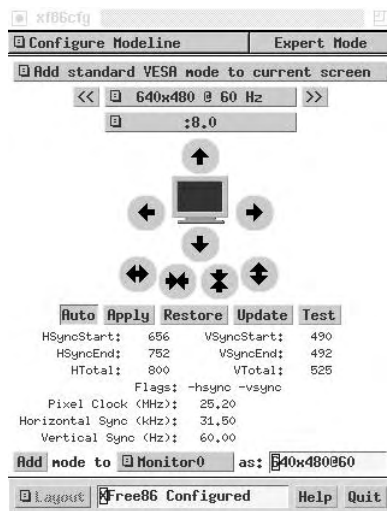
xf86cfg

Configure Modeline

Expert Mode

Add standard VESA mode to current screen

<<

640x480 @ 60 Hz

>>

:8.0

Auto Apply Restore Update Test

| HSyncStart: | 656 | VSyncStart: | 490 |
|---|---|---|---|
| HSyncEnd: | 752 | VSyncEnd: | 492 |
| HTotal: | 800 | VTotal: | 525 |

Flags: -hsync -vsync

Pixel Clock (MHz): 25.20

Horizontal Sync (kHz): 31.50

Vertical Sync (Hz): 60.00

Add mode to Monitor0 as: 640x480@60

Layout XFree86 Configured Help Quit